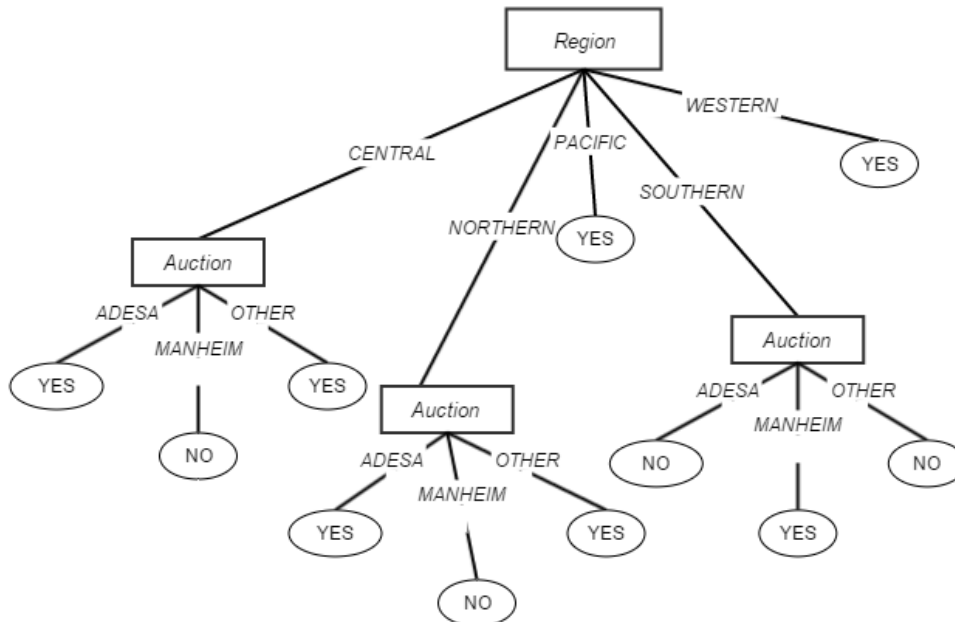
Region

CENTRAL

PACIFIC

WESTERN

YES

NORTHERN

YES

SOUTHERN

Auction

ADESA

MANHEIM

OTHER

YES

YES

NO

Auction

ADESA

MANHEIM

OTHER

YES

YES

NO

Auction

ADESA

MANHEIM

OTHER

NO

NO

YES